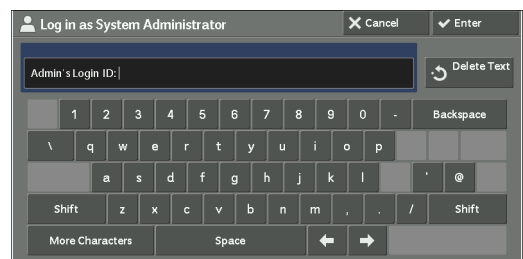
Log in as System Administrator

Cancel

Enter

Admin's Login ID:

Delete Text

1 2 3 4 5 6 7 8 9 0 - Backspace

\ q w e r t y u i o p

a s d f g h j k l ' @

Shift z x c v b n m , . / Shift

More Characters

Space